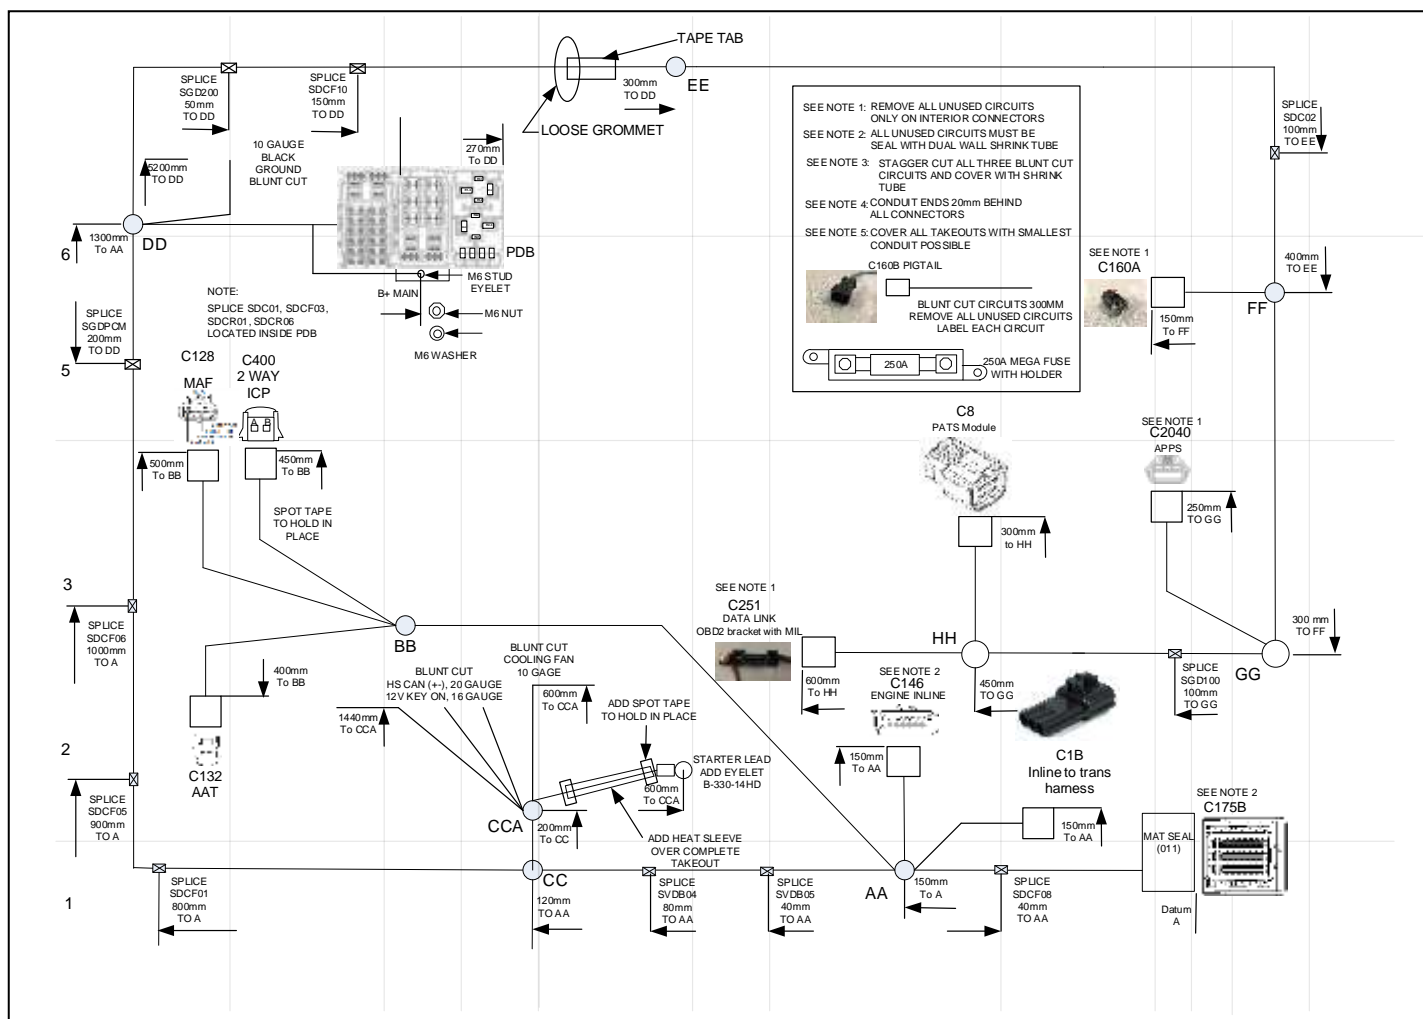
TAPE TAB

SPLICE SGD200 50mm TO DD

SPLICE SDCF10 150mm TO DD

300mm TO DD

EE

LOOSE GROMMET

270mm To DD

10 GAUGE BLACK GROUND BLUNT CUT

5200mm TO DD

1300mm To AA

DD

6

PDB

M6 STUD EYELET

B+ MAIN

M6 NUT

M6 WASHER

NOTE:
SPLICE SDC01, SDCF03, SDCR01, SDCR06 LOCATED INSIDE PDB

SPLICE SGDPCM 200mm TO DD

5

SEE NOTE 1: REMOVE ALL UNUSED CIRCUITS ONLY ON INTERIOR CONNECTORS
SEE NOTE 2: ALL UNUSED CIRCUITS MUST BE SEAL WITH DUAL WALL SHRINK TUBE
SEE NOTE 3: STAGGER CUT ALL THREE BLUNT CUT CIRCUITS AND COVER WITH SHRINK TUBE
SEE NOTE 4: CONDUIT ENDS 20mm BEHIND ALL CONNECTORS
SEE NOTE 5: COVER ALL TAKEOUTS WITH SMALLEST CONDUIT POSSIBLE

C160B PIGTAIL

BLUNT CUT CIRCUITS 300MM
REMOVE ALL UNUSED CIRCUITS
LABEL EACH CIRCUIT

250A

250A MEGA FUSE WITH HOLDER

SPLICE SDC02 100mm TO EE

SEE NOTE 1
C160A

400mm TO EE

150mm To FF

FF

C128
MAF

C400
2 WAY
ICP

500mm To BB

450mm To BB

SPOT TAPE TO HOLD IN PLACE

C8
PATS Module

SEE NOTE 1
C2040
APPS

300mm to HH

250mm TO GG

3

SPLICE SDCF06 1000mm TO A

BB

400mm To BB

SEE NOTE 1
C251
DATA LINK
OBD2 bracket with MIL

HH

300 mm TO FF

GG

BLUNT CUT COOLING FAN 10 GAGE

BLUNT CUT HS CAN (+-), 20 GAUGE 12V KEY ON, 16 GAUGE

600mm To CCA

1440mm To CCA

ADD SPOT TAPE TO HOLD IN PLACE

600mm To HH

SEE NOTE 2
C146
ENGINE INLINE

450mm TO GG

SPLICE SGD100 100mm TO GG

2

C132
AAT

STARTER LEAD ADD EYELET B-330-14HD

600mm To CCA

150mm To AA

C1B
Inline to trans harness

SPLICE SDCF05 900mm TO A

CCA

200mm To CC

ADD HEAT SLEEVE OVER COMPLETE TAKEOUT

150mm To AA

SEE NOTE 2
C175B

MAT SEAL (011)

1

SPLICE SDCF01 800mm TO A

CC

120mm TO AA

SPLICE SVDB04 80mm TO AA

SPLICE SVDB05 40mm TO AA

AA

150mm To A

SPLICE SDCF08 40mm TO AA

Datum A